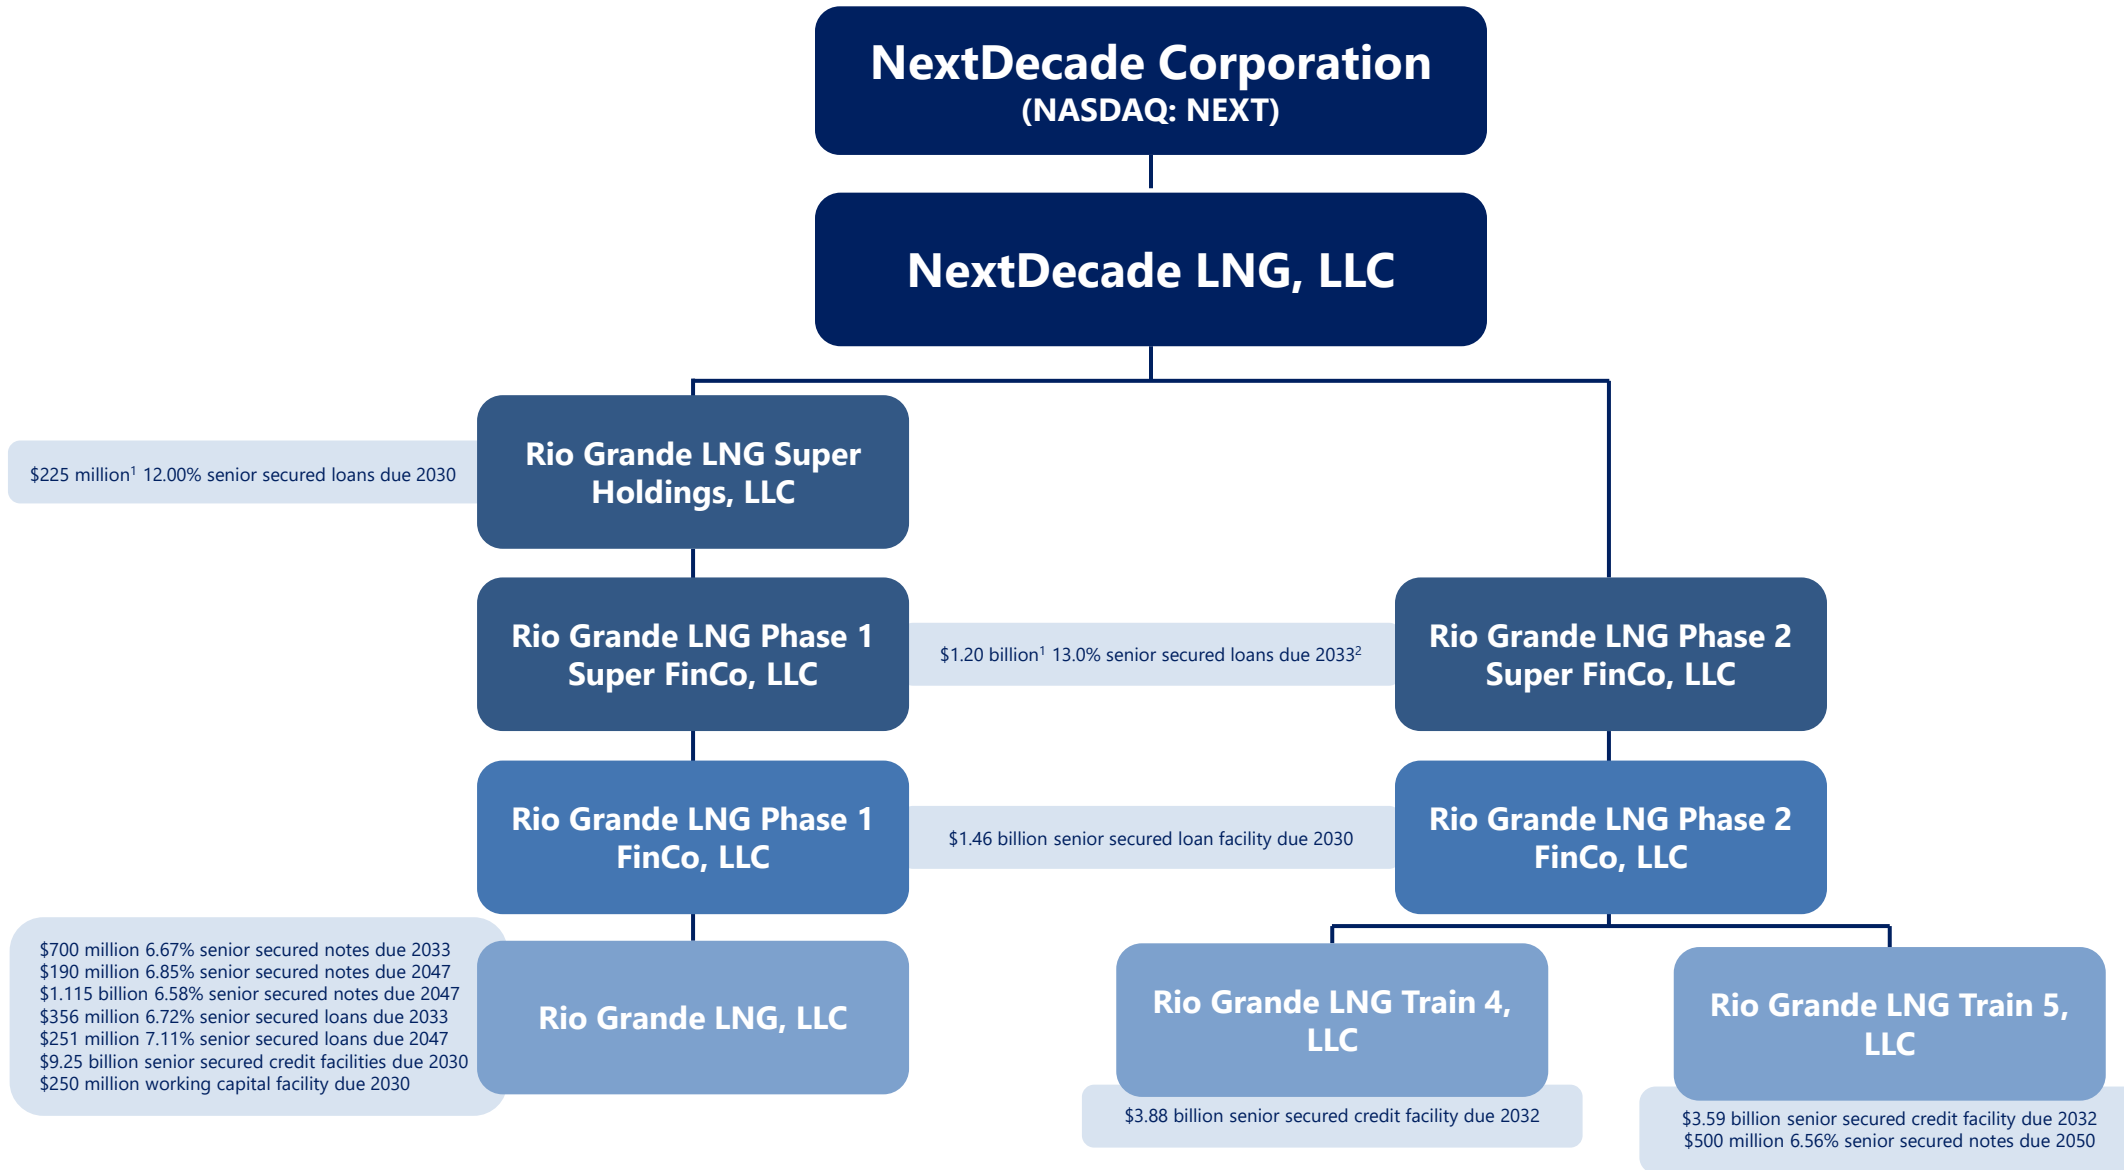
NextDecade Corporation
(NASDAQ: NEXT)

NextDecade LNG, LLC

$225 million$^1$ 12.00% senior secured loans due 2030

Rio Grande LNG Super Holdings, LLC

Rio Grande LNG Phase 1 Super FinCo, LLC

$1.20 billion$^1$ 13.0% senior secured loans due 2033$^2$

Rio Grande LNG Phase 2 Super FinCo, LLC

Rio Grande LNG Phase 1 FinCo, LLC

$1.46 billion senior secured loan facility due 2030

Rio Grande LNG Phase 2 FinCo, LLC

$700 million 6.67% senior secured notes due 2033
$190 million 6.85% senior secured notes due 2047
$1.115 billion 6.58% senior secured notes due 2047
$356 million 6.72% senior secured loans due 2033
$251 million 7.11% senior secured loans due 2047
$9.25 billion senior secured credit facilities due 2030
$250 million working capital facility due 2030

Rio Grande LNG, LLC

Rio Grande LNG Train 4, LLC

$3.88 billion senior secured credit facility due 2032

Rio Grande LNG Train 5, LLC

$3.59 billion senior secured credit facility due 2032
$500 million 6.56% senior secured notes due 2050